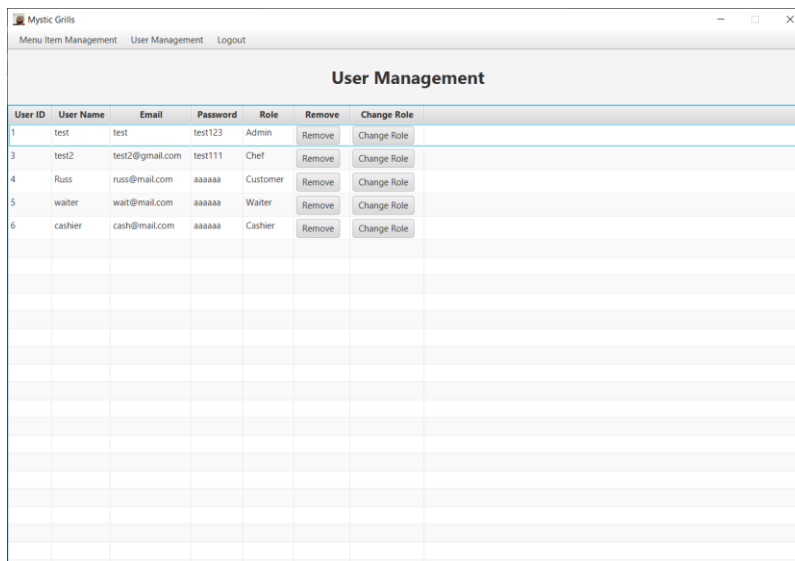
Mystic Grills

Menu Item Management User Management Logout

User Management

| User ID | User Name | Email | Password | Role | Remove | Change Role |
|---|---|---|---|---|---|---|
| 1 | test | test | test123 | Admin | Remove | Change Role |
| 3 | test2 | test2@gmail.com | test111 | Chef | Remove | Change Role |
| 4 | Russ | russ@mail.com | aaaaaa | Customer | Remove | Change Role |
| 5 | waiter | wait@mail.com | aaaaaa | Waiter | Remove | Change Role |
| 6 | cashier | cash@mail.com | aaaaaa | Cashier | Remove | Change Role |